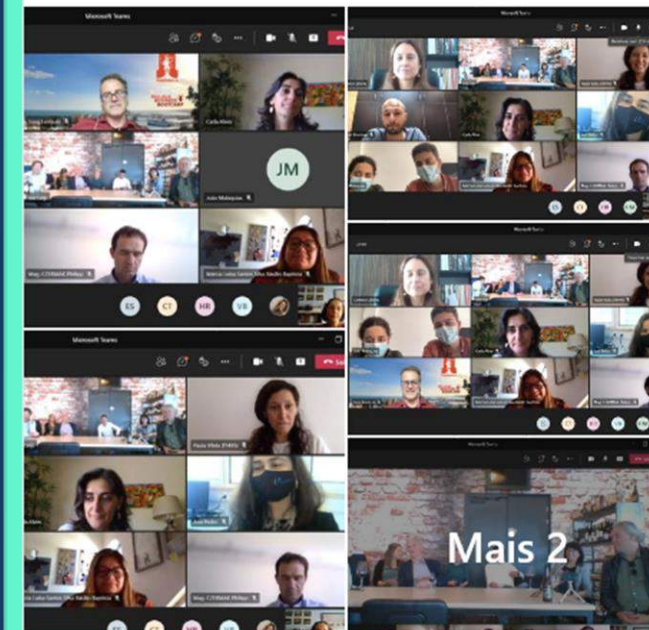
Microsoft Teams

Carla Alves

JM

João Malaquias

Mag. CYRMAND Philipp

Márcia Luísa Santos Silva Saulo Baptista

ES CT HB VR

Microsoft Teams

Paula Vilela

Carla Alves

Mag. CYRMAND Philipp

Microsoft Teams

ES CT CB CM

Microsoft Teams

Microsoft Teams

Mais 2